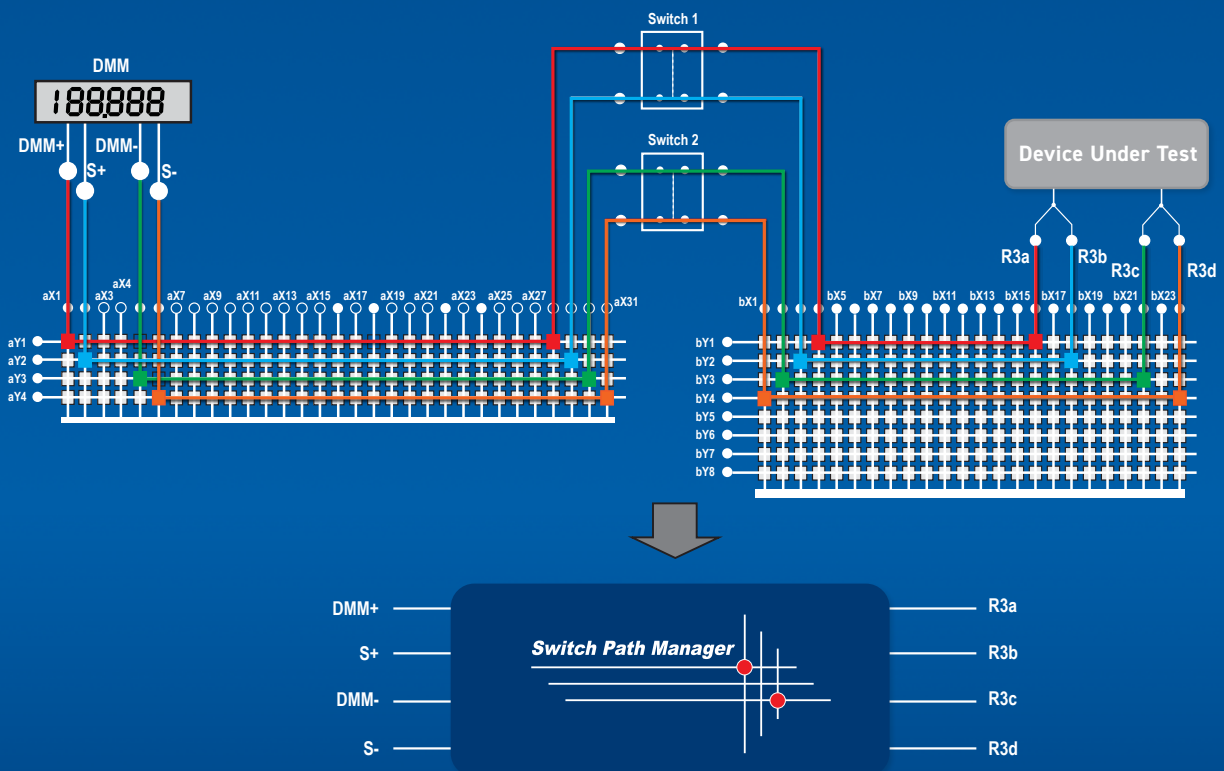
DMM
188.888
DMM+
S+
DMM-
S-
Switch 1
Switch 2
Device Under Test
R3a
R3b
R3c
R3d
aX1
aX3
aX4
aX7
aX9
aX11
aX13
aX15
aX17
aX19
aX21
aX23
aX25
aX27
aX31
aY1
aY2
aY3
aY4
bX1
bX5
bX7
bX9
bX11
bX13
bX15
bX17
bX19
bX21
bX23
bY1
bY2
bY3
bY4
bY5
bY6
bY7
bY8
DMM+
S+
DMM-
S-
Switch Path Manager
R3a
R3b
R3c
R3d